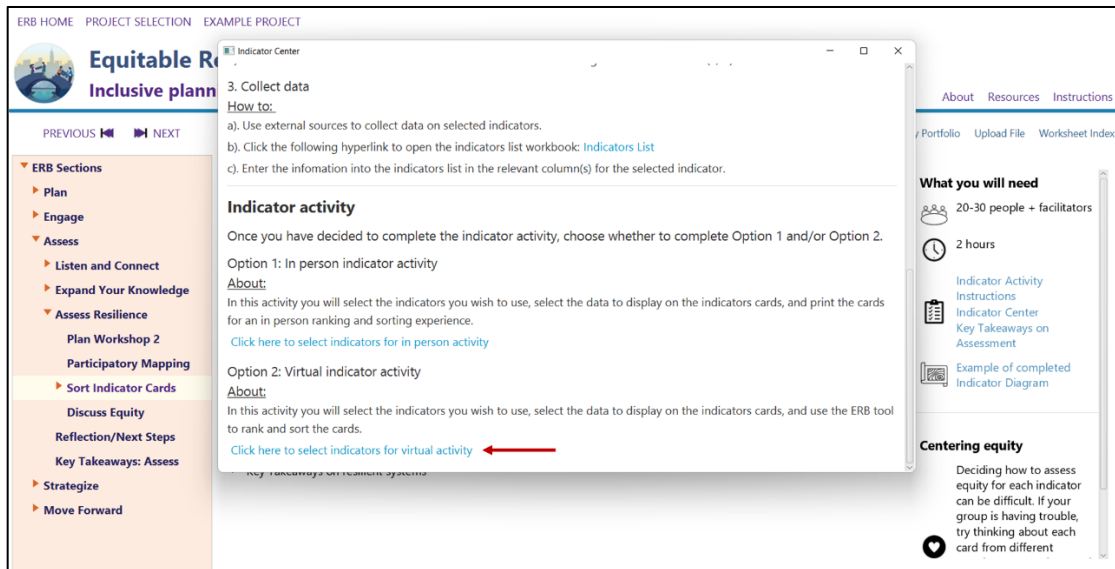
ERB HOME PROJECT SELECTION EXAMPLE PROJECT

Equitable R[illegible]
Inclusive plann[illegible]

About Resources Instructions

PREVIOUS NEXT

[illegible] Portfolio Upload File Worksheet Index

ERB Sections
Plan
Engage
Assess
Listen and Connect
Expand Your Knowledge
Assess Resilience
Plan Workshop 2
Participatory Mapping
Sort Indicator Cards
Discuss Equity
Reflection/Next Steps
Key Takeaways: Assess
Strategize
Move Forward

Indicator Center

3. Collect data
How to:
a). Use external sources to collect data on selected indicators.
b). Click the following hyperlink to open the indicators list workbook: Indicators List
c). Enter the infomation into the indicators list in the relevant column(s) for the selected indicator.

Indicator activity
Once you have decided to complete the indicator activity, choose whether to complete Option 1 and/or Option 2.

Option 1: In person indicator activity
About:
In this activity you will select the indicators you wish to use, select the data to display on the indicators cards, and print the cards for an in person ranking and sorting experience.
Click here to select indicators for in person activity

Option 2: Virtual indicator activity
About:
In this activity you will select the indicators you wish to use, select the data to display on the indicators cards, and use the ERB tool to rank and sort the cards.
Click here to select indicators for virtual activity

Key Takeaways on resilient systems

What you will need
20-30 people + facilitators
2 hours
Indicator Activity Instructions
Indicator Center
Key Takeaways on Assessment
Example of completed Indicator Diagram

Centering equity
Deciding how to assess equity for each indicator can be difficult. If your group is having trouble, try thinking about each card from different